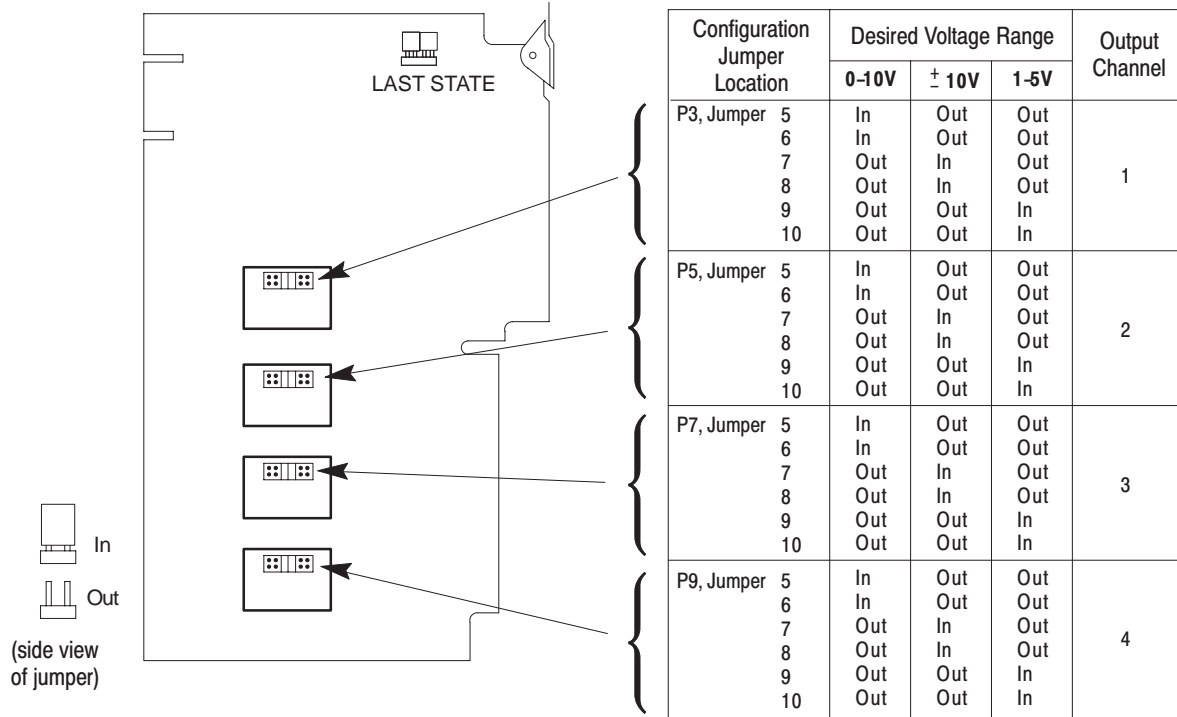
LAST STATE

In

Out

(side view of jumper)

| Configuration Jumper Location | Desired Voltage Range 0-10V | $\pm$ 10V | 1-5V | Output Channel |
|---|---|---|---|---|
| P3, Jumper 5 | In | Out | Out | 1 |
| 6 | In | Out | Out | |
| 7 | Out | In | Out | |
| 8 | Out | In | Out | |
| 9 | Out | Out | In | |
| 10 | Out | Out | In | |
| P5, Jumper 5 | In | Out | Out | 2 |
| 6 | In | Out | Out | |
| 7 | Out | In | Out | |
| 8 | Out | In | Out | |
| 9 | Out | Out | In | |
| 10 | Out | Out | In | |
| P7, Jumper 5 | In | Out | Out | 3 |
| 6 | In | Out | Out | |
| 7 | Out | In | Out | |
| 8 | Out | In | Out | |
| 9 | Out | Out | In | |
| 10 | Out | Out | In | |
| P9, Jumper 5 | In | Out | Out | 4 |
| 6 | In | Out | Out | |
| 7 | Out | In | Out | |
| 8 | Out | In | Out | |
| 9 | Out | Out | In | |
| 10 | Out | Out | In | |